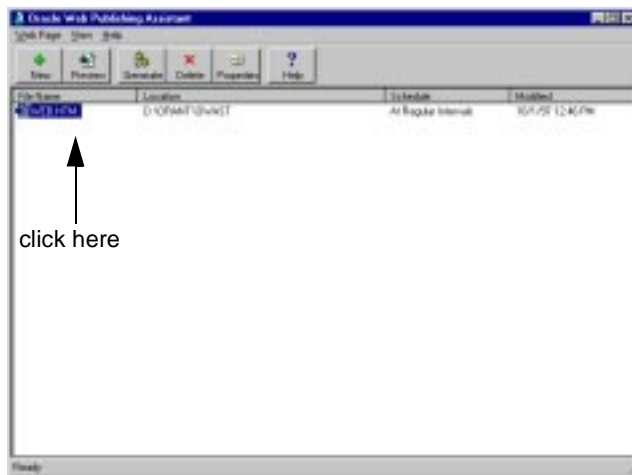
Oracle Web Publishing Assistant

Web Page View Help

New Preview Generate Delete Properties Help

| File Name | Location | Schedule | Modified |
|---|---|---|---|
| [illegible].HTM | D:\ORAWT\ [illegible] | At Regular Intervals | 10/1/97 12:40 PM |
| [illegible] | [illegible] | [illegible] | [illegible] |

click here

Ready